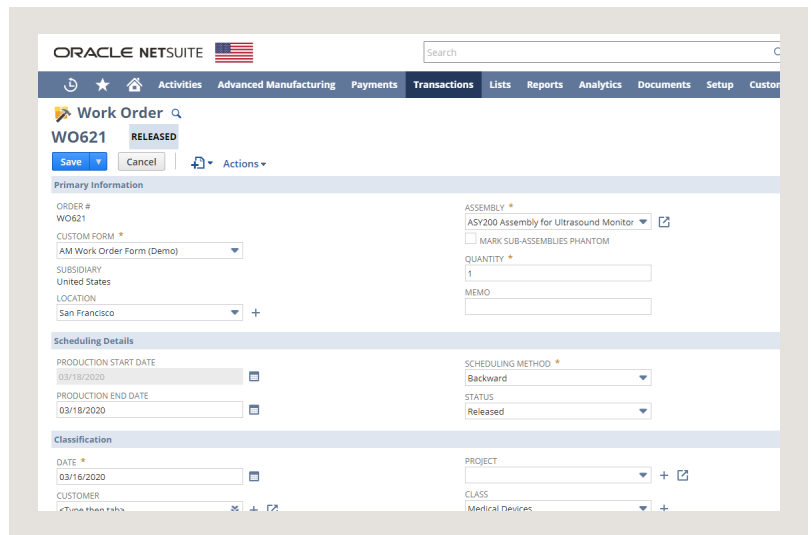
ORACLE NETSUITE

Search

Activities Advanced Manufacturing Payments Transactions Lists Reports Analytics Documents Setup Custo

Work Order

WO621 RELEASED

Save Cancel Actions

Primary Information

ORDER #
WO621

CUSTOM FORM *
AM Work Order Form (Demo)

SUBSIDIARY
United States

LOCATION
San Francisco

ASSEMBLY *
ASY200 Assembly for Ultrasound Monitor

MARK SUB-ASSEMBLIES PHANTOM

QUANTITY *
1

MEMO

Scheduling Details

PRODUCTION START DATE
03/18/2020

PRODUCTION END DATE
03/18/2020

SCHEDULING METHOD *
Backward

STATUS
Released

Classification

DATE *
03/16/2020

CUSTOMER
<Type then tab>

PROJECT

CLASS
Medical Devices